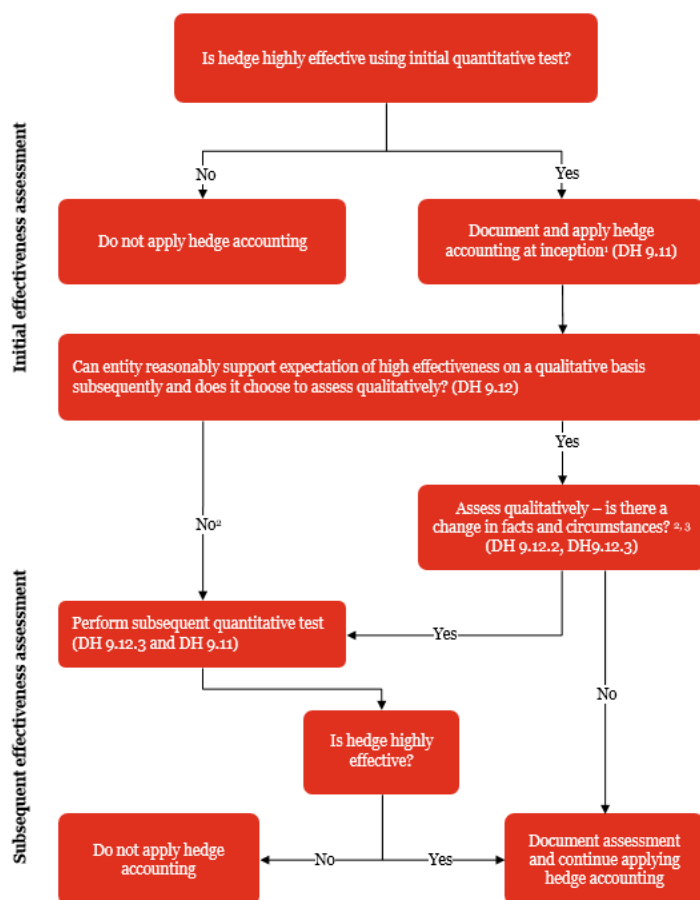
Initial effectiveness assessment

Is hedge highly effective using initial quantitative test?

No

Yes

Do not apply hedge accounting

Document and apply hedge accounting at inception¹ (DH 9.11)

Can entity reasonably support expectation of high effectiveness on a qualitative basis subsequently and does it choose to assess qualitatively? (DH 9.12)

Yes

No²

Assess qualitatively – is there a change in facts and circumstances? ², ³ (DH 9.12.2, DH9.12.3)

Subsequent effectiveness assessment

Perform subsequent quantitative test (DH 9.12.3 and DH 9.11)

Yes

No

Is hedge highly effective?

Do not apply hedge accounting

No

Yes

Document assessment and continue applying hedge accounting